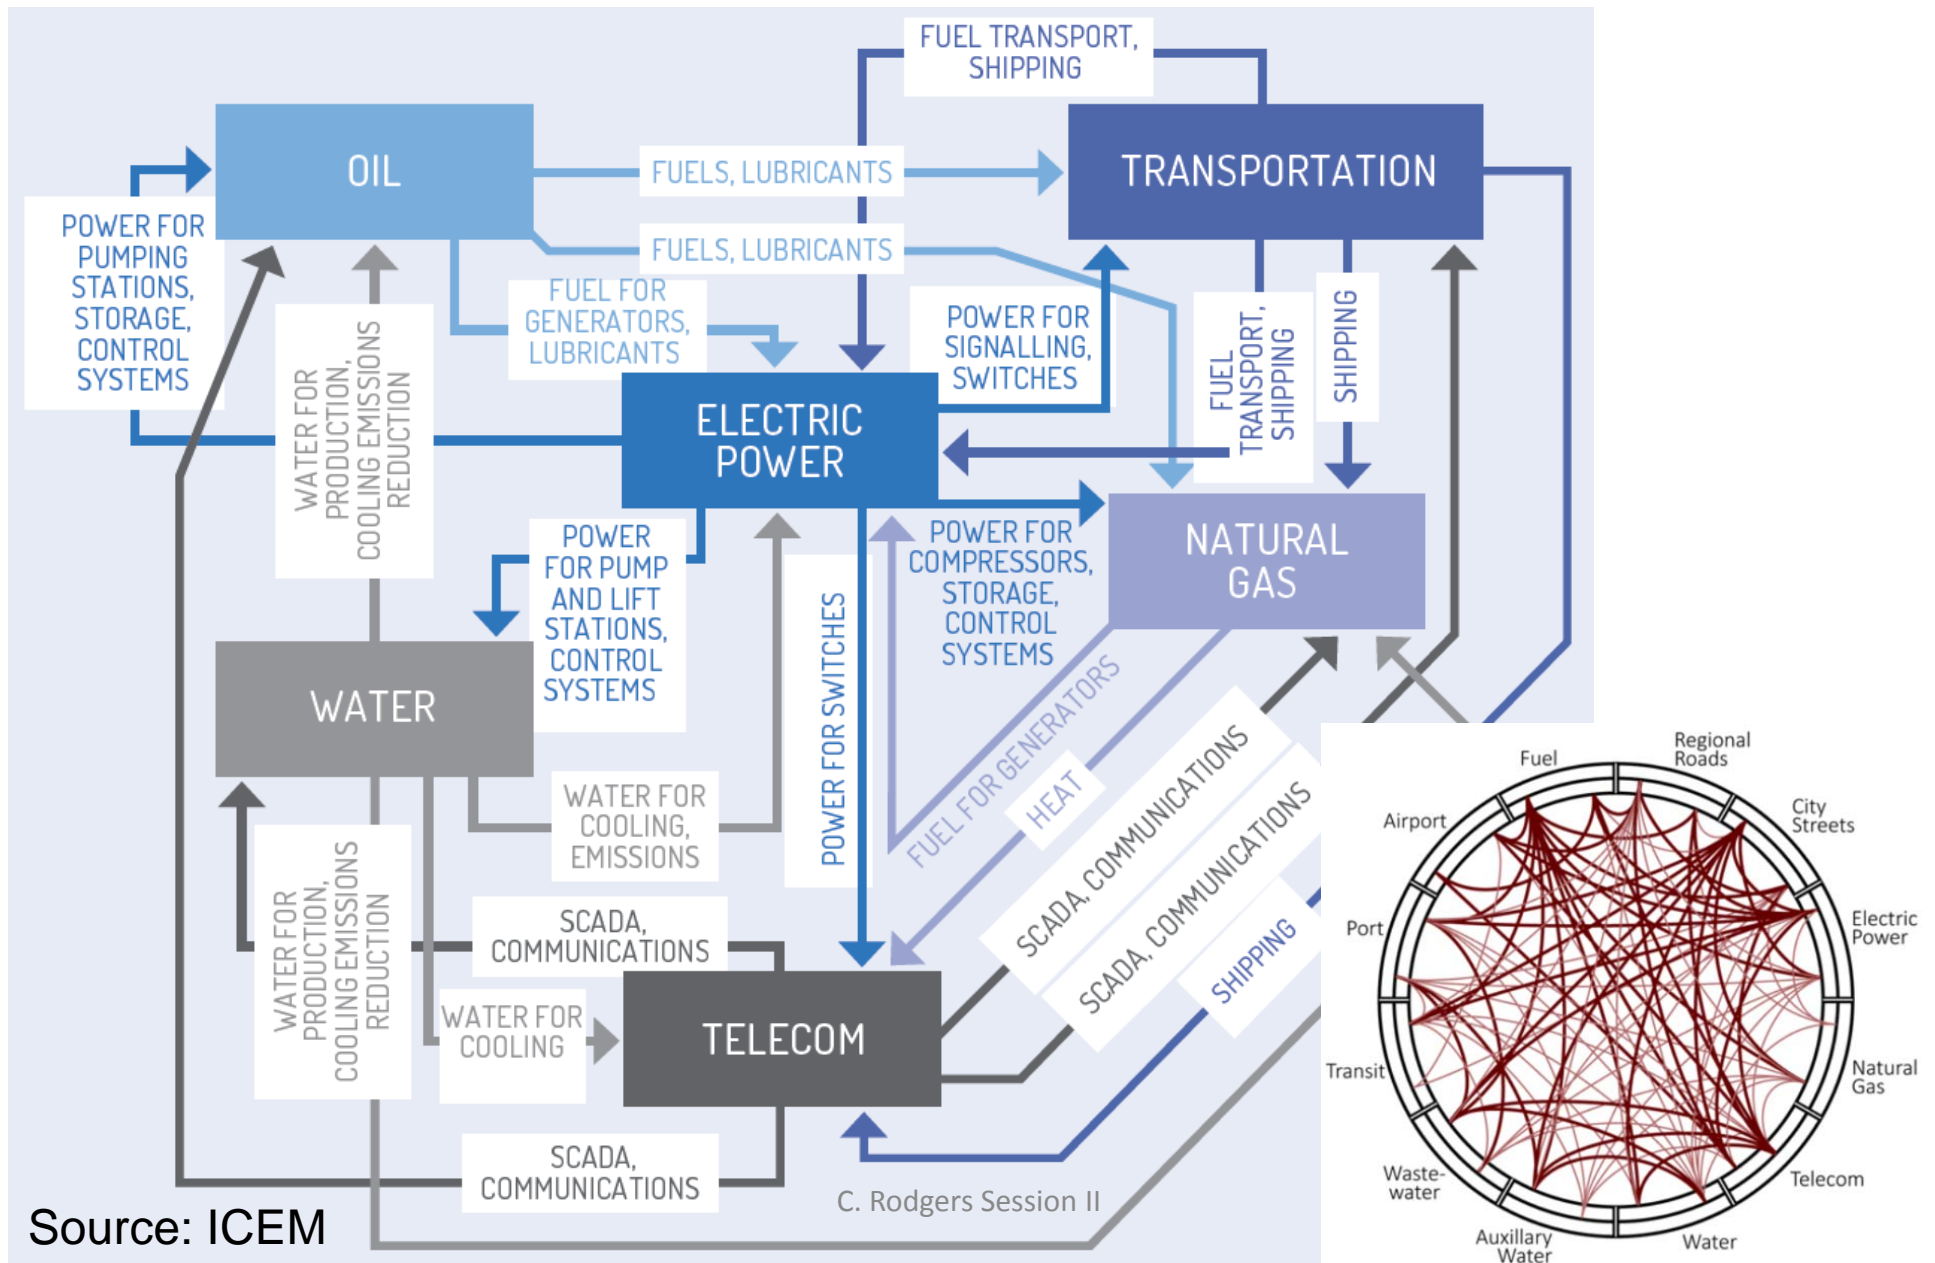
FUEL TRANSPORT, SHIPPING

OIL

FUELS, LUBRICANTS

TRANSPORTATION

FUELS, LUBRICANTS

POWER FOR PUMPING STATIONS, STORAGE, CONTROL SYSTEMS

FUEL FOR GENERATORS, LUBRICANTS

WATER FOR PRODUCTION, COOLING EMISSION REDUCTION

POWER FOR SIGNALLING, SWITCHES

FUEL TRANSPORT, SHIPPING

SHIPPING

ELECTRIC POWER

POWER FOR PUMP AND LIFT STATIONS, CONTROL SYSTEMS

POWER FOR COMPRESSORS, STORAGE, CONTROL SYSTEMS

NATURAL GAS

WATER

POWER FOR SWITCHES

FUEL FOR GENERATORS

HEAT

WATER FOR COOLING, EMISSIONS

SCADA, COMMUNICATIONS

SCADA, COMMUNICATIONS

SHIPPING

WATER FOR PRODUCTION, COOLING EMISSION REDUCTION

SCADA, COMMUNICATIONS

WATER FOR COOLING

TELECOM

SCADA, COMMUNICATIONS

C. Rodgers Session II

Source: ICEM

Fuel
Regional Roads
City Streets
Airport
Port
Electric Power
Transit
Natural Gas
Waste-water
Telecom
Auxillary Water
Water